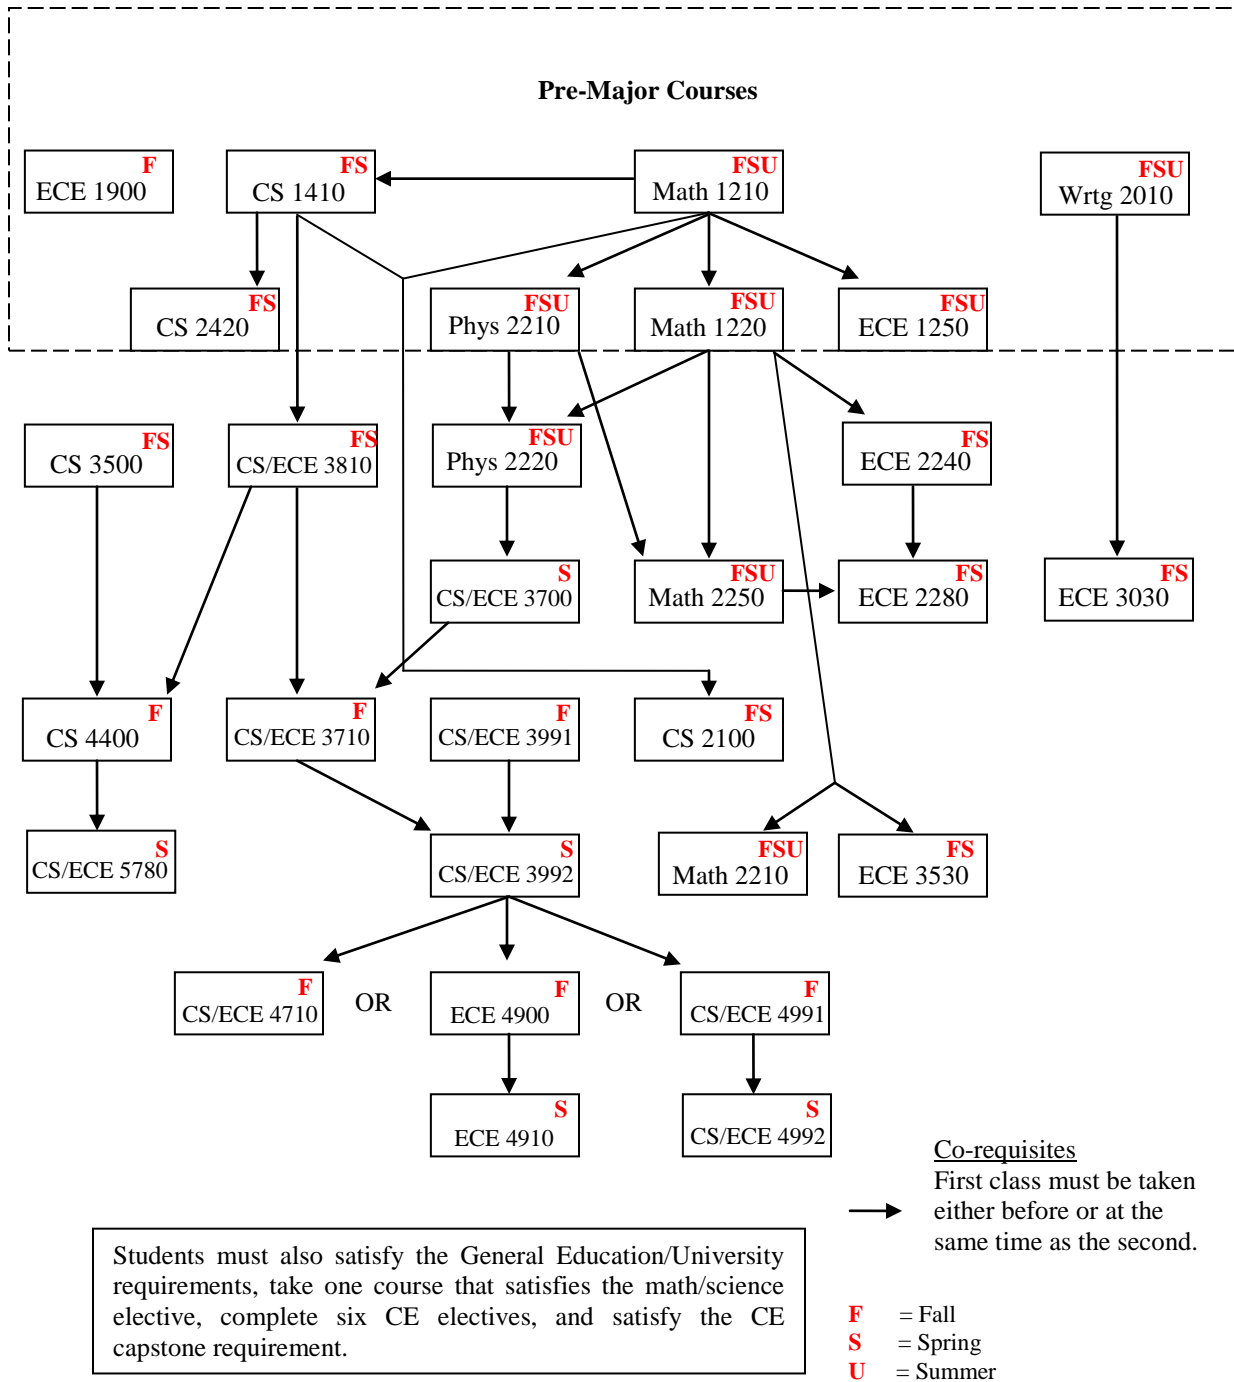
Pre-Major Courses

F
ECE 1900

FS
CS 1410

FSU
Math 1210

FSU
Wrtg 2010

FS
CS 2420

FSU
Phys 2210

FSU
Math 1220

FSU
ECE 1250

FS
CS 3500

FS
CS/ECE 3810

FSU
Phys 2220

FS
ECE 2240

S
CS/ECE 3700

FSU
Math 2250

FS
ECE 2280

FS
ECE 3030

F
CS 4400

F
CS/ECE 3710

F
CS/ECE 3991

FS
CS 2100

S
CS/ECE 5780

S
CS/ECE 3992

FSU
Math 2210

FS
ECE 3530

F
CS/ECE 4710

OR

F
ECE 4900

OR

F
CS/ECE 4991

S
ECE 4910

S
CS/ECE 4992

Co-requisites
First class must be taken either before or at the same time as the second.

Students must also satisfy the General Education/University requirements, take one course that satisfies the math/science elective, complete six CE electives, and satisfy the CE capstone requirement.

F = Fall
S = Spring
U = Summer